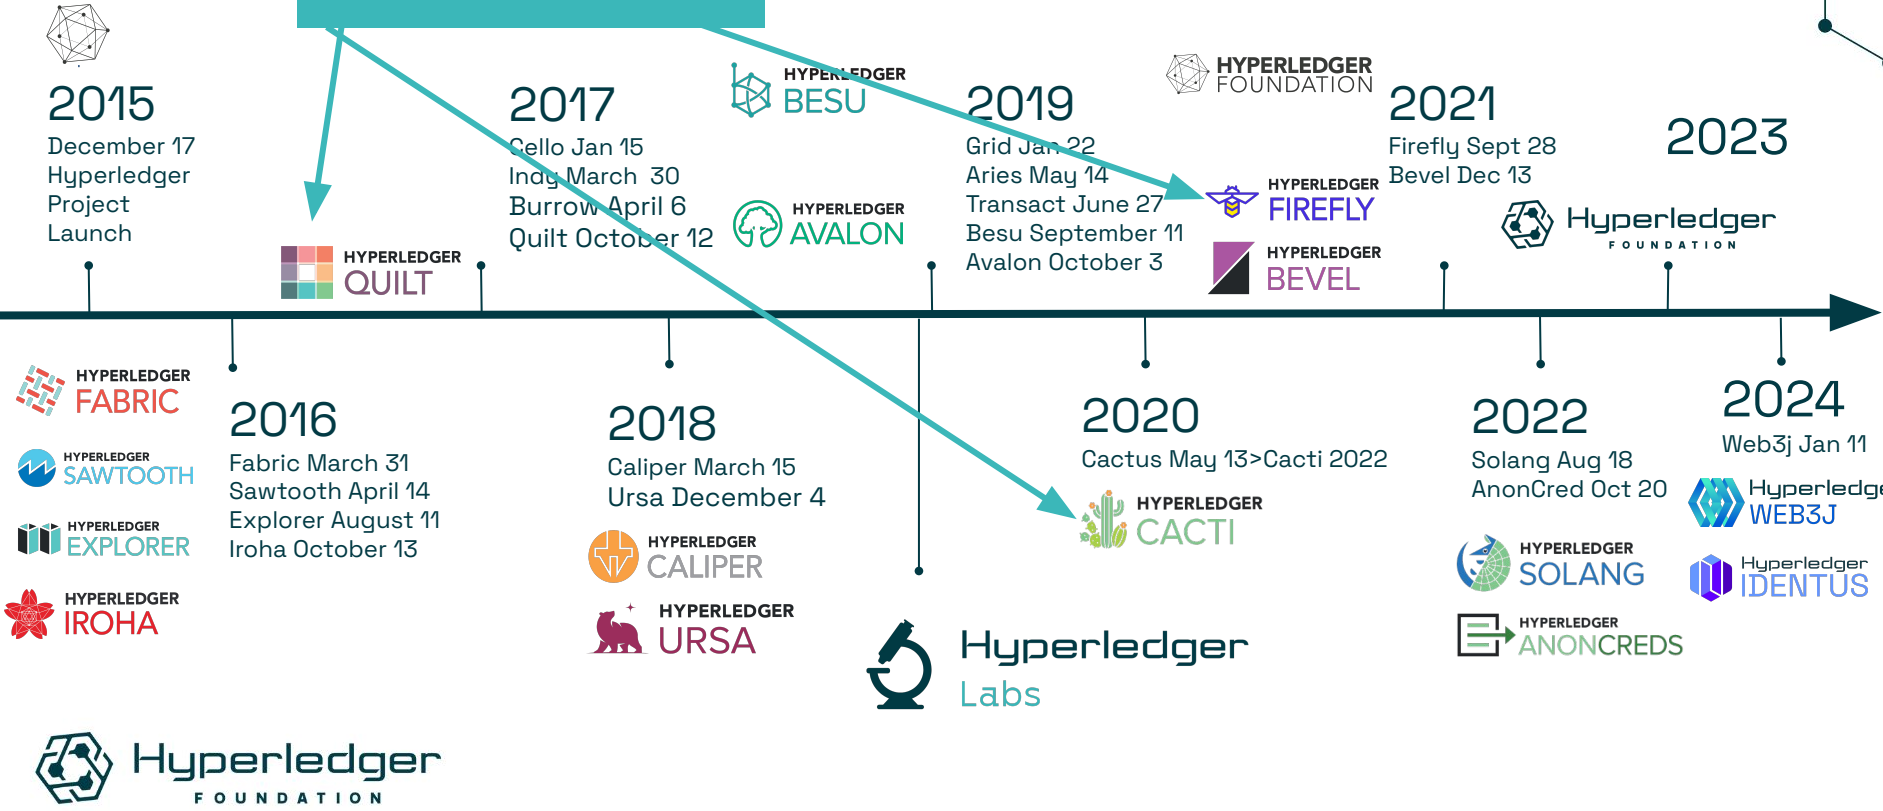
2015
December 17
Hyperledger
Project
Launch

HYPERLEDGER
QUILT

2017
Cello Jan 15
Indy March 30
Burrow April 6
Quilt October 12

HYPERLEDGER
BESU

HYPERLEDGER
AVALON

2019
Grid Jan 22
Aries May 14
Transact June 27
Besu September 11
Avalon October 3

HYPERLEDGER
FOUNDATION

HYPERLEDGER
FIREFLY

HYPERLEDGER
BEVEL

2021
Firefly Sept 28
Bevel Dec 13

2023

Hyperledger
FOUNDATION

HYPERLEDGER
FABRIC

HYPERLEDGER
SAWTOOTH

HYPERLEDGER
EXPLORER

HYPERLEDGER
IROHA

2016
Fabric March 31
Sawtooth April 14
Explorer August 11
Iroha October 13

2018
Caliper March 15
Ursa December 4

HYPERLEDGER
CALIPER

HYPERLEDGER
URSA

Hyperledger
Labs

2020
Cactus May 13>Cacti 2022

HYPERLEDGER
CACTI

2022
Solang Aug 18
AnonCred Oct 20

HYPERLEDGER
SOLANG

HYPERLEDGER
ANONCREDS

2024
Web3j Jan 11

Hyperledge
WEB3J

Hyperledger
IDENTUS

Hyperledger
FOUNDATION